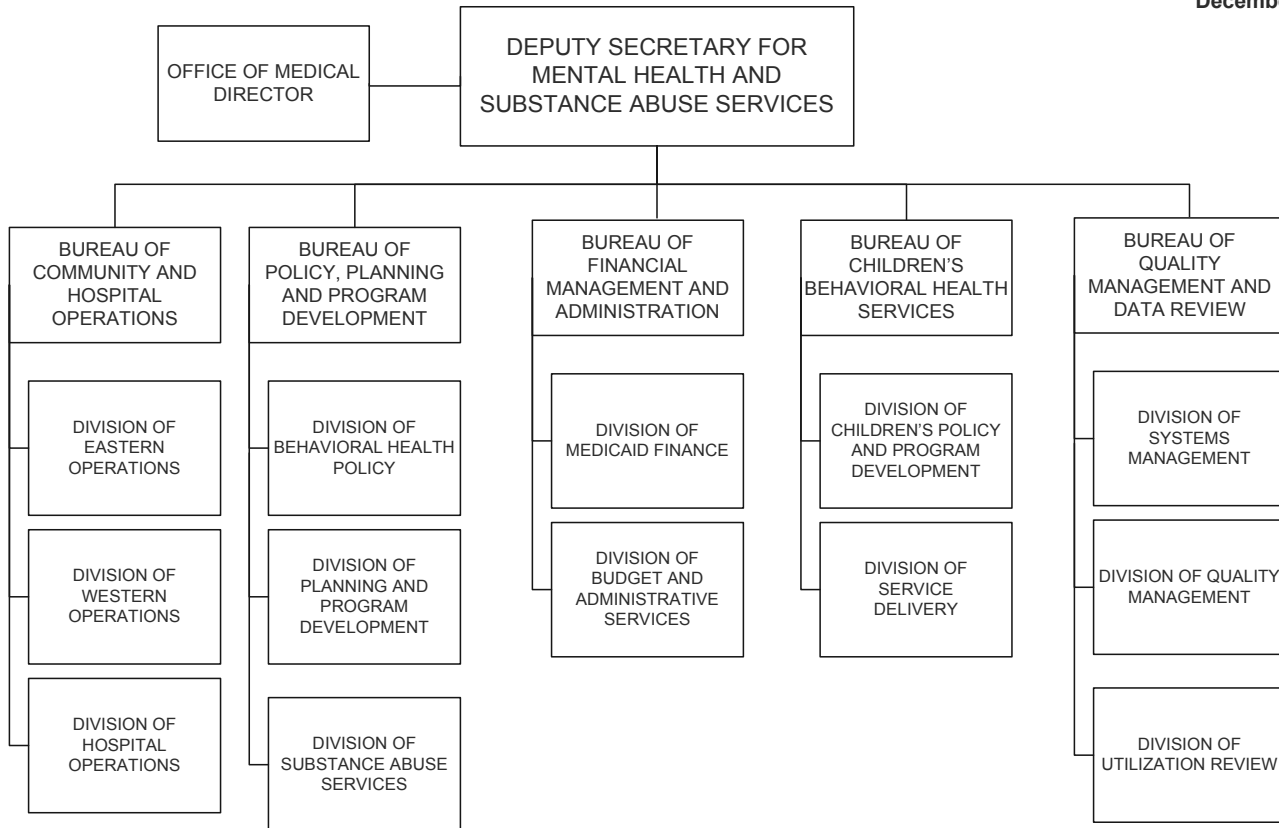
Decemb

DEPUTY SECRETARY FOR MENTAL HEALTH AND SUBSTANCE ABUSE SERVICES

OFFICE OF MEDICAL DIRECTOR

BUREAU OF COMMUNITY AND HOSPITAL OPERATIONS

DIVISION OF EASTERN OPERATIONS

DIVISION OF WESTERN OPERATIONS

DIVISION OF HOSPITAL OPERATIONS

BUREAU OF POLICY, PLANNING AND PROGRAM DEVELOPMENT

DIVISION OF BEHAVIORAL HEALTH POLICY

DIVISION OF PLANNING AND PROGRAM DEVELOPMENT

DIVISION OF SUBSTANCE ABUSE SERVICES

BUREAU OF FINANCIAL MANAGEMENT AND ADMINISTRATION

DIVISION OF MEDICAID FINANCE

DIVISION OF BUDGET AND ADMINISTRATIVE SERVICES

BUREAU OF CHILDREN'S BEHAVIORAL HEALTH SERVICES

DIVISION OF CHILDREN'S POLICY AND PROGRAM DEVELOPMENT

DIVISION OF SERVICE DELIVERY

BUREAU OF QUALITY MANAGEMENT AND DATA REVIEW

DIVISION OF SYSTEMS MANAGEMENT

DIVISION OF QUALITY MANAGEMENT

DIVISION OF UTILIZATION REVIEW